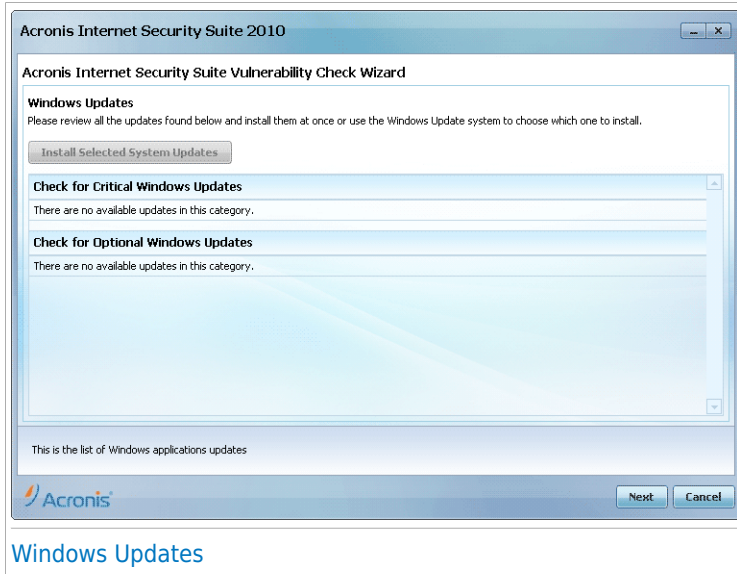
Acronis Internet Security Suite 2010

Acronis Internet Security Suite Vulnerability Check Wizard

Windows Updates
Please review all the updates found below and install them at once or use the Windows Update system to choose which one to install.

Install Selected System Updates

Check for Critical Windows Updates
There are no available updates in this category.

Check for Optional Windows Updates
There are no available updates in this category.

This is the list of Windows applications updates

Acronis

Next
Cancel

Windows Updates